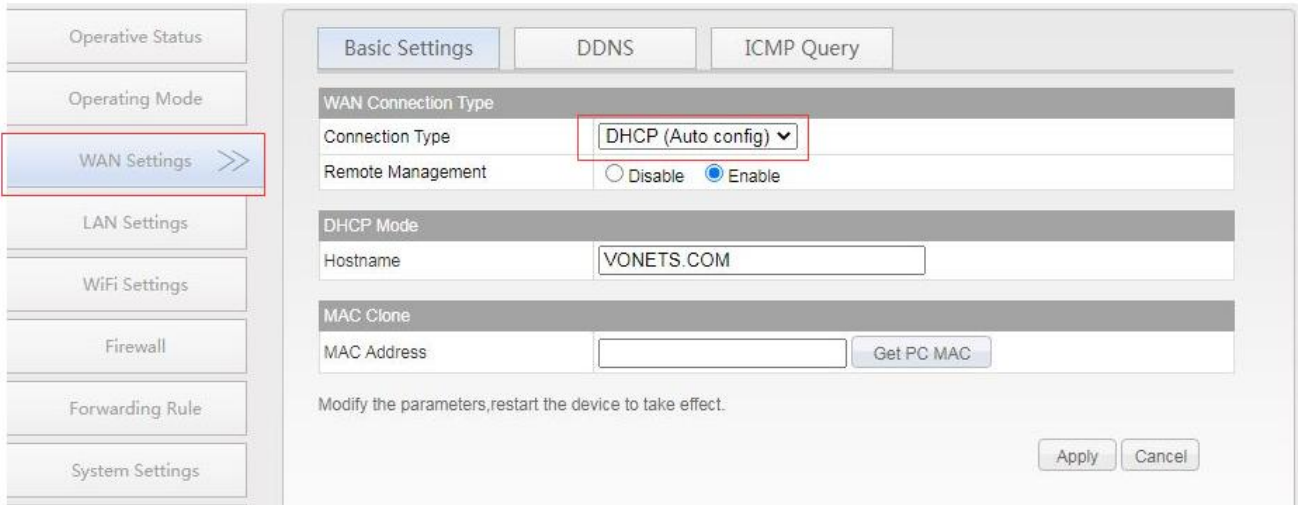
Operative Status

Operating Mode

WAN Settings >>

LAN Settings

WiFi Settings

Firewall

Forwarding Rule

System Settings

Basic Settings | DDNS | ICMP Query

| WAN Connection Type | |
|---|---|
| Connection Type | DHCP (Auto config) |
| Remote Management | ○ Disable ● Enable |

| DHCP Mode | |
|---|---|
| Hostname | VONETS.COM |

| MAC Clone | |
|---|---|
| MAC Address | Get PC MAC |

Modify the parameters,restart the device to take effect.

Apply Cancel